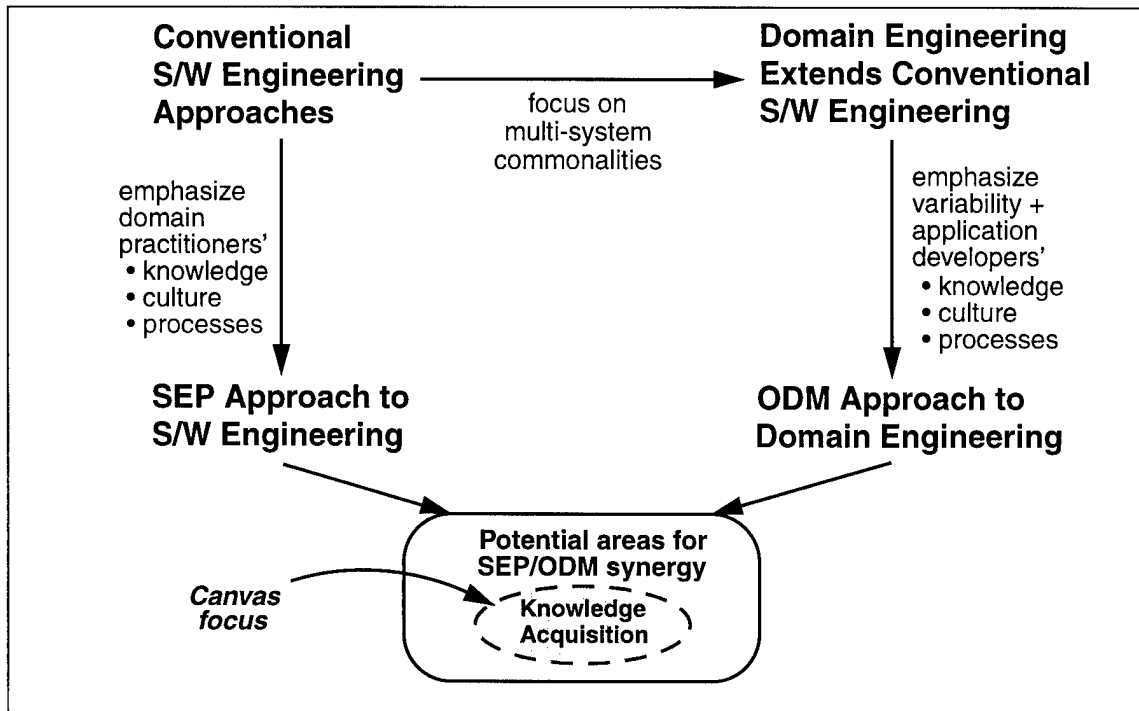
Conventional S/W Engineering Approaches

focus on multi-system commonalities

Domain Engineering Extends Conventional S/W Engineering

emphasize domain practitioners'
• knowledge
• culture
• processes

emphasize variability + application developers'
• knowledge
• culture
• processes

SEP Approach to S/W Engineering

ODM Approach to Domain Engineering

Potential areas for SEP/ODM synergy

Canvas focus

Knowledge Acquisition